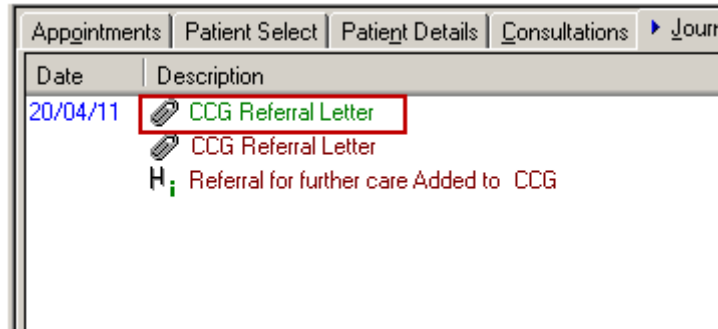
Appointments | Patient Select | Patient Details | Consultations | Journ

| Date | Description |
|---|---|
| 20/04/11 | CCG Referral Letter |
| | CCG Referral Letter |
| | Referral for further care Added to CCG |